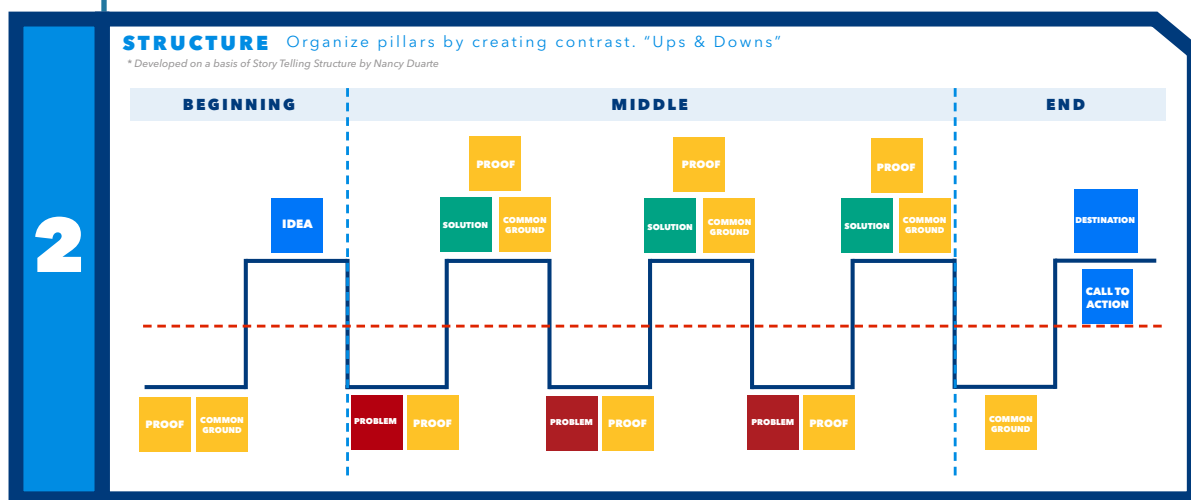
2

STRUCTURE Organize pillars by creating contrast. "Ups & Downs"

* Developed on a basis of Story Telling Structure by Nancy Duarte

BEGINNING

MIDDLE

END

IDEA

PROOF

COMMON GROUND

PROOF

SOLUTION

COMMON GROUND

PROBLEM

PROOF

PROOF

SOLUTION

COMMON GROUND

PROBLEM

PROOF

PROOF

SOLUTION

COMMON GROUND

PROBLEM

PROOF

DESTINATION

CALL TO ACTION

COMMON GROUND